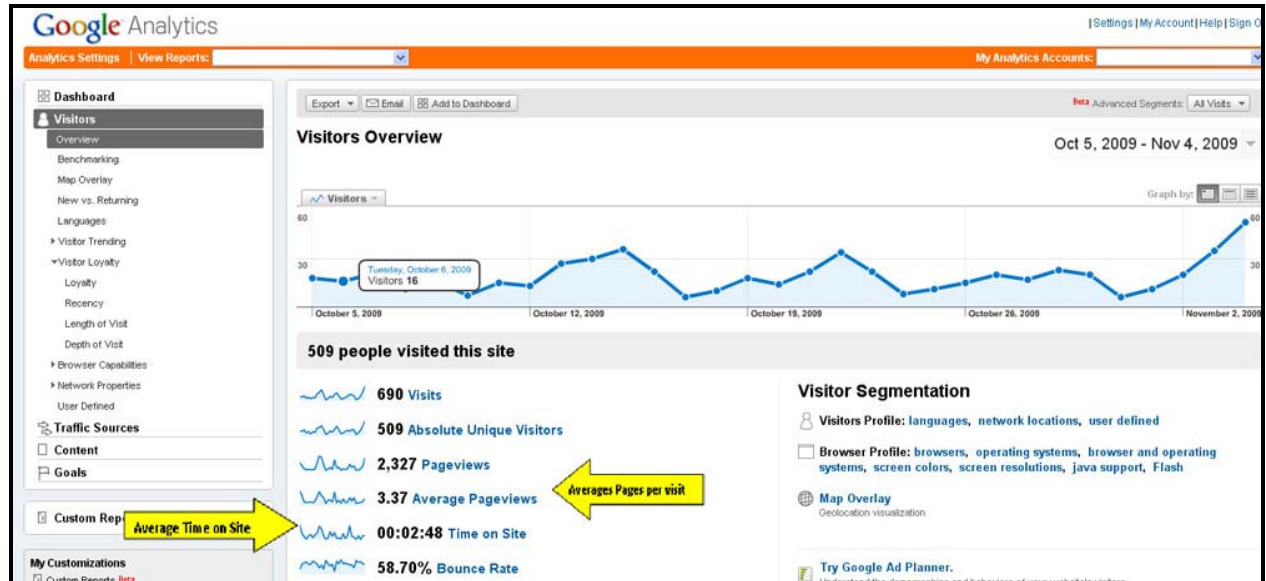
Google Analytics

|Settings|My Account|Help|Sign O

Analytics Settings | View Reports:

My Analytics Accounts:

Dashboard
Visitors
Overview
Benchmarking
Map Overlay
New vs. Returning
Languages
Visitor Trending
Visitor Loyalty
Loyalty
Recency
Length of Visit
Depth of Visit
Browser Capabilities
Network Properties
User Defined
Traffic Sources
Content
Goals

Custom Rep

My Customizations
Custom Reports Beta

Export | Email | Add to Dashboard

Beta Advanced Segments: All Visits

Visitors Overview

Oct 5, 2009 - Nov 4, 2009

Visitors

Graph by:

60
30
Tuesday, October 6, 2009
Visitors 16
60
30

October 5, 2009 | October 12, 2009 | October 19, 2009 | October 26, 2009 | November 2, 2009

509 people visited this site

690 Visits
509 Absolute Unique Visitors
2,327 Pageviews
3.37 Average Pageviews
00:02:48 Time on Site
58.70% Bounce Rate

Averages Pages per visit

Average Time on Site

Visitor Segmentation

Visitors Profile: languages, network locations, user defined

Browser Profile: browsers, operating systems, browser and operating systems, screen colors, screen resolutions, java support, Flash

Map Overlay
Geolocation visualization

Try Google Ad Planner.
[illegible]